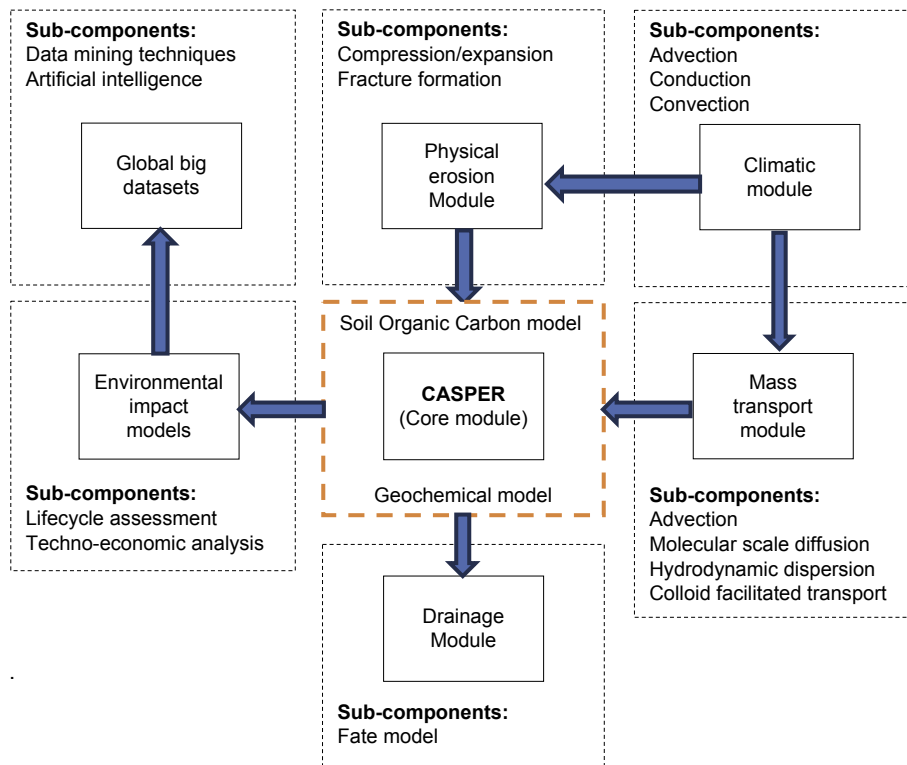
**Sub-components:**
Data mining techniques
Artificial intelligence

Global big datasets

**Sub-components:**
Compression/expansion
Fracture formation

Physical erosion Module

**Sub-components:**
Advection
Conduction
Convection

Climatic module

Soil Organic Carbon model

**CASPER**
(Core module)

Geochemical model

Environmental impact models

Mass transport module

**Sub-components:**
Lifecycle assessment
Techno-economic analysis

**Sub-components:**
Advection
Molecular scale diffusion
Hydrodynamic dispersion
Colloid facilitated transport

Drainage Module

**Sub-components:**
Fate model